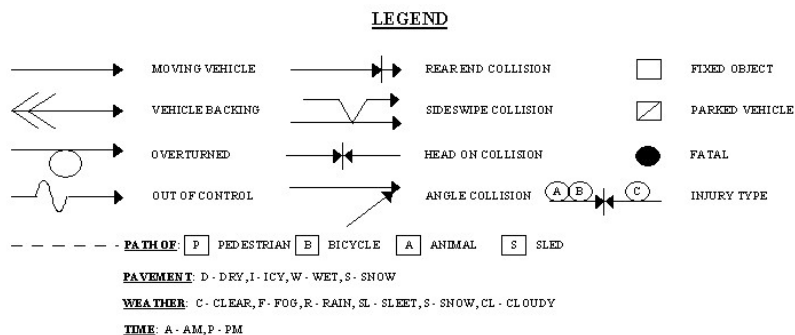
LEGEND

MOVING VEHICLE
REAR END COLLISION
FIXED OBJECT

VEHICLE BACKING
SIDESWIPE COLLISION
PARKED VEHICLE

OVERTURNED
HEAD ON COLLISION
FATAL

OUT OF CONTROL
ANGLE COLLISION
A B C
INJURY TYPE

PATH OF: P PEDESTRIAN B BICYCLE A ANIMAL S SLED

PAVEMENT: D - DRY, I - ICY, W - WET, S - SNOW

WEATHER: C - CLEAR, F - FOG, R - RAIN, SL - SLEET, S - SNOW, CL - CLOUDY

TIME: A - AM, P - PM